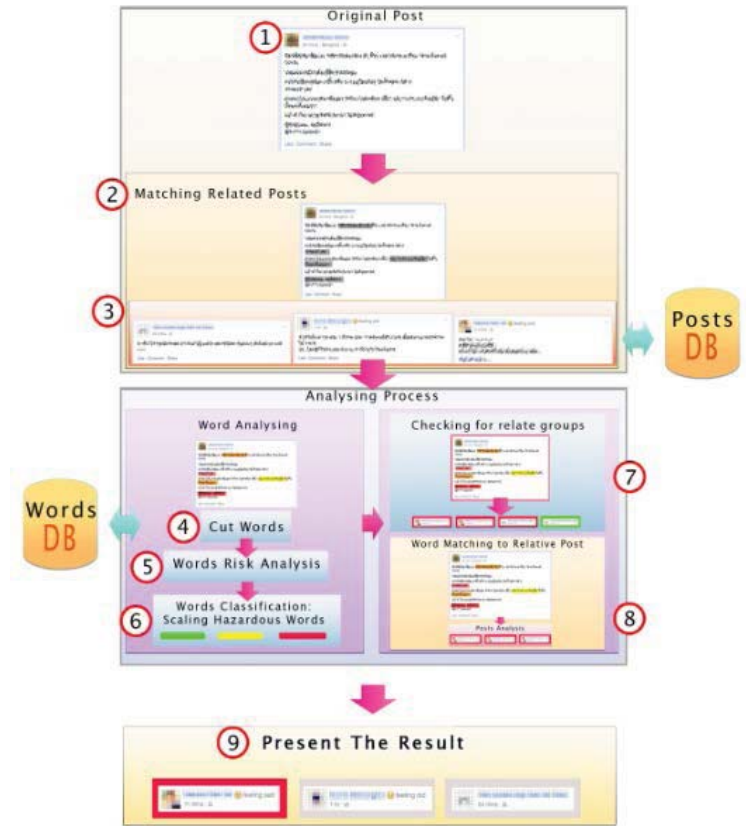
Original Post

1

2 Matching Related Posts

3

Posts DB

Analysing Process

Word Analysing

Words DB

4 Cut Words

5 Words Risk Analysis

6 Words Classification: Scaling Hazardous Words

Checking for relate groups

7

Word Matching to Relative Post

Posts Analysis

8

9 Present The Result

feeling sad

feeling sad